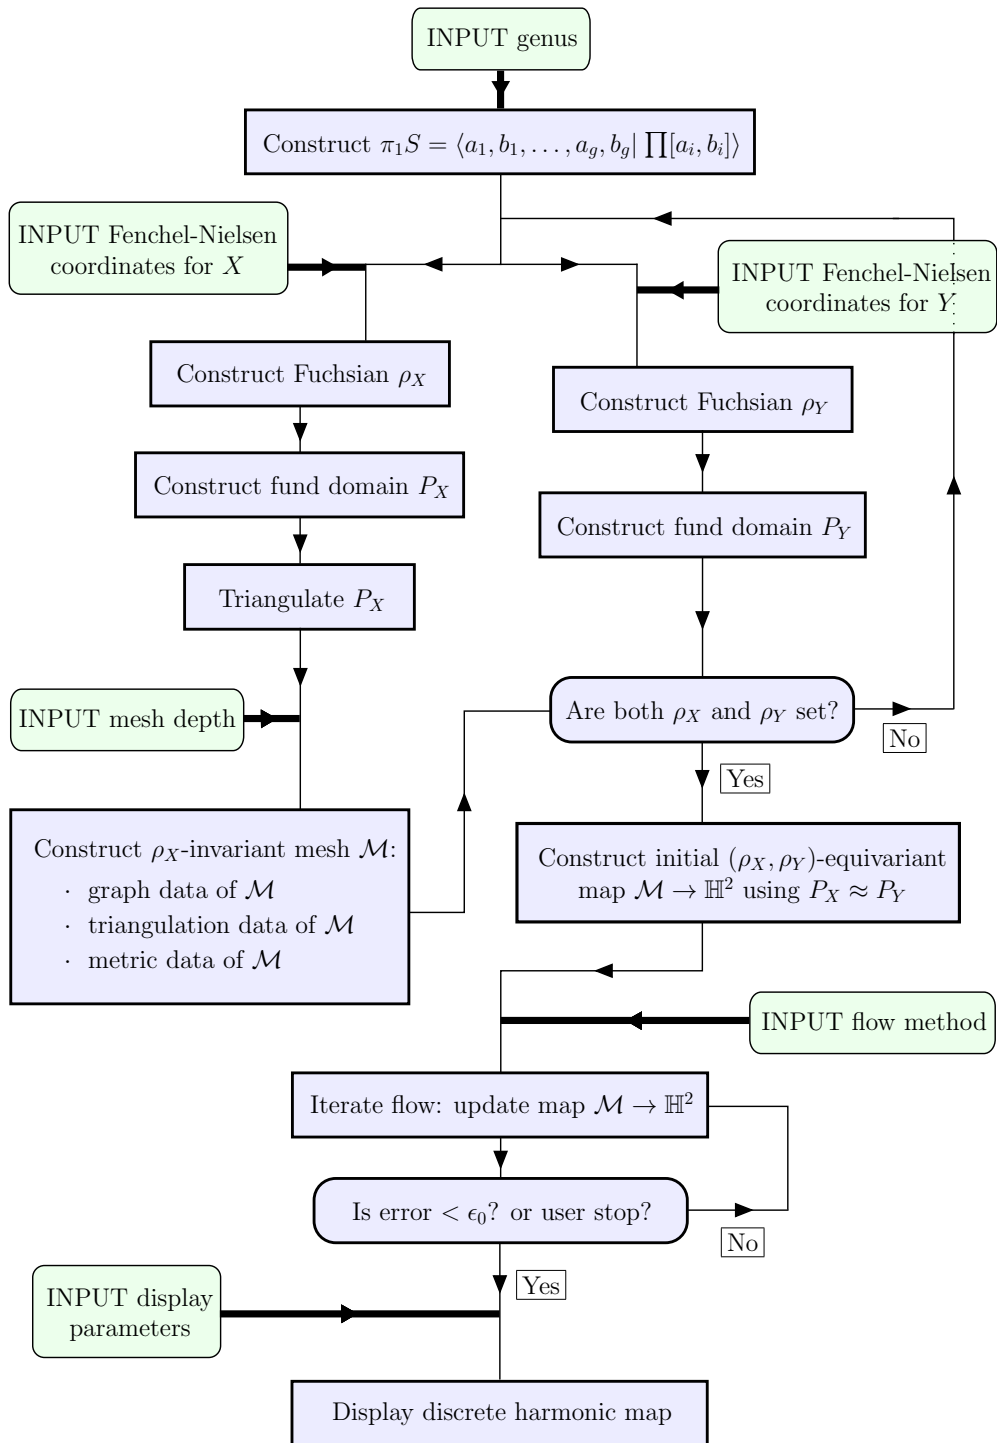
INPUT genus

Construct $\pi_1 S = \langle a_1, b_1, \ldots, a_g, b_g | \prod [a_i, b_i] \rangle$

INPUT Fenchel-Nielsen coordinates for $X$

INPUT Fenchel-Nielsen coordinates for $Y$

Construct Fuchsian $\rho_X$

Construct Fuchsian $\rho_Y$

Construct fund domain $P_X$

Construct fund domain $P_Y$

Triangulate $P_X$

INPUT mesh depth

Are both $\rho_X$ and $\rho_Y$ set?

No

Yes

Construct $\rho_X$-invariant mesh $\mathcal{M}$:
· graph data of $\mathcal{M}$
· triangulation data of $\mathcal{M}$
· metric data of $\mathcal{M}$

Construct initial $(\rho_X, \rho_Y)$-equivariant map $\mathcal{M} \to \mathbb{H}^2$ using $P_X \approx P_Y$

INPUT flow method

Iterate flow: update map $\mathcal{M} \to \mathbb{H}^2$

Is error $< \epsilon_0$? or user stop?

No

Yes

INPUT display parameters

Display discrete harmonic map